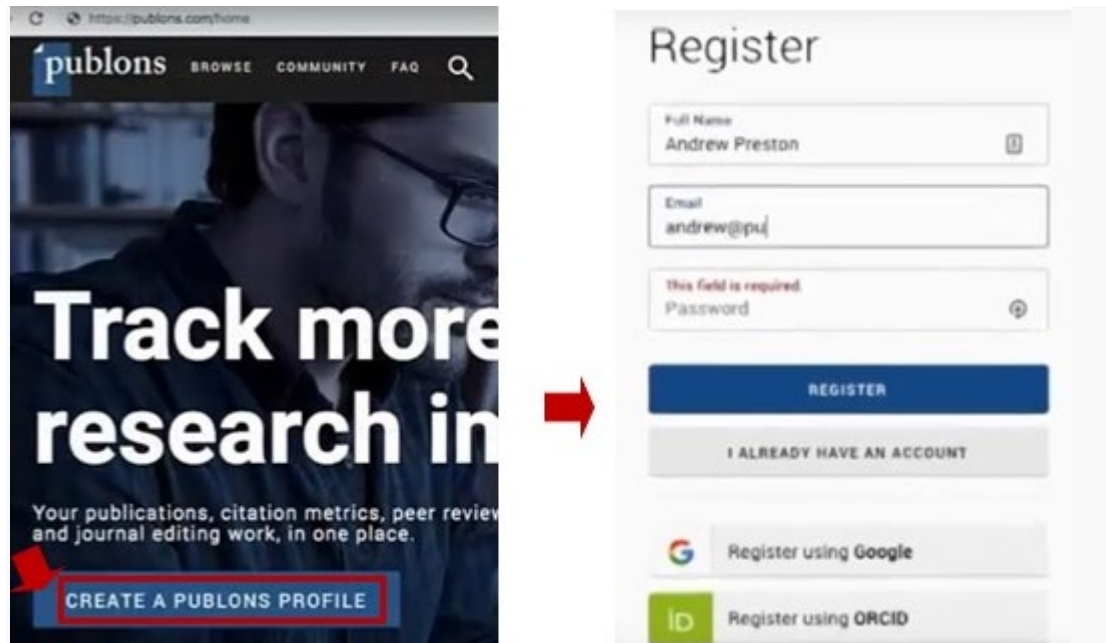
https://publons.com/home

publons BROWSE COMMUNITY FAQ

Track more research in

Your publications, citation metrics, peer review and journal editing work, in one place.

CREATE A PUBLONS PROFILE

Register

Full Name
Andrew Preston

Email
andrew@pu

This field is required.
Password

REGISTER

I ALREADY HAVE AN ACCOUNT

Register using Google

iD Register using ORCID